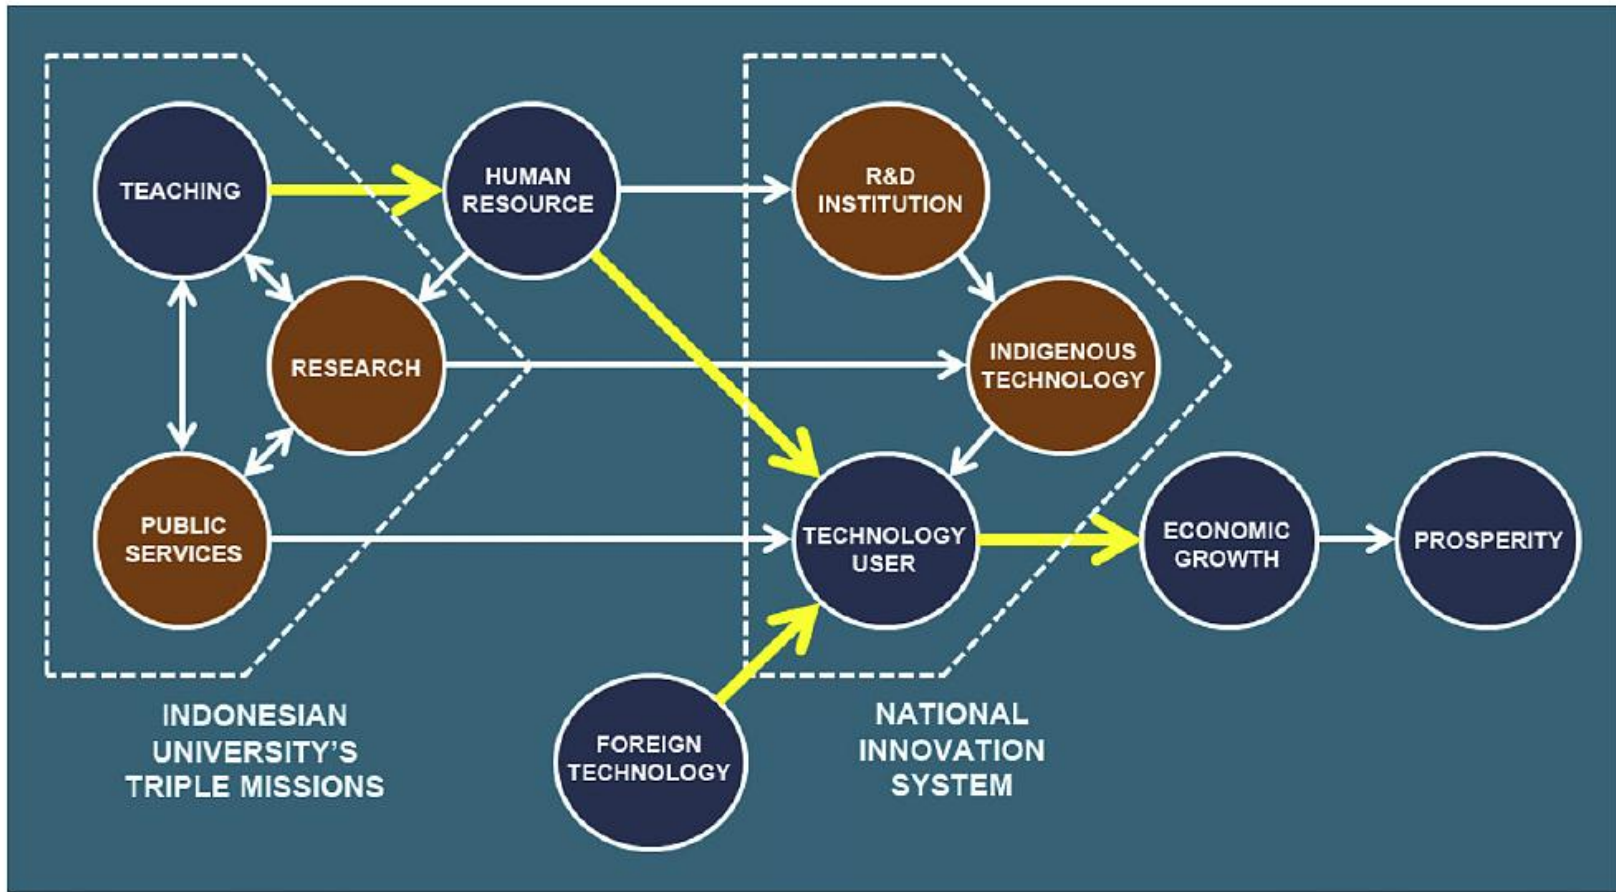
TEACHING

HUMAN RESOURCE

R&D INSTITUTION

RESEARCH

INDIGENOUS TECHNOLOGY

PUBLIC SERVICES

TECHNOLOGY USER

ECONOMIC GROWTH

PROSPERITY

FOREIGN TECHNOLOGY

INDONESIAN UNIVERSITY'S TRIPLE MISSIONS

NATIONAL INNOVATION SYSTEM